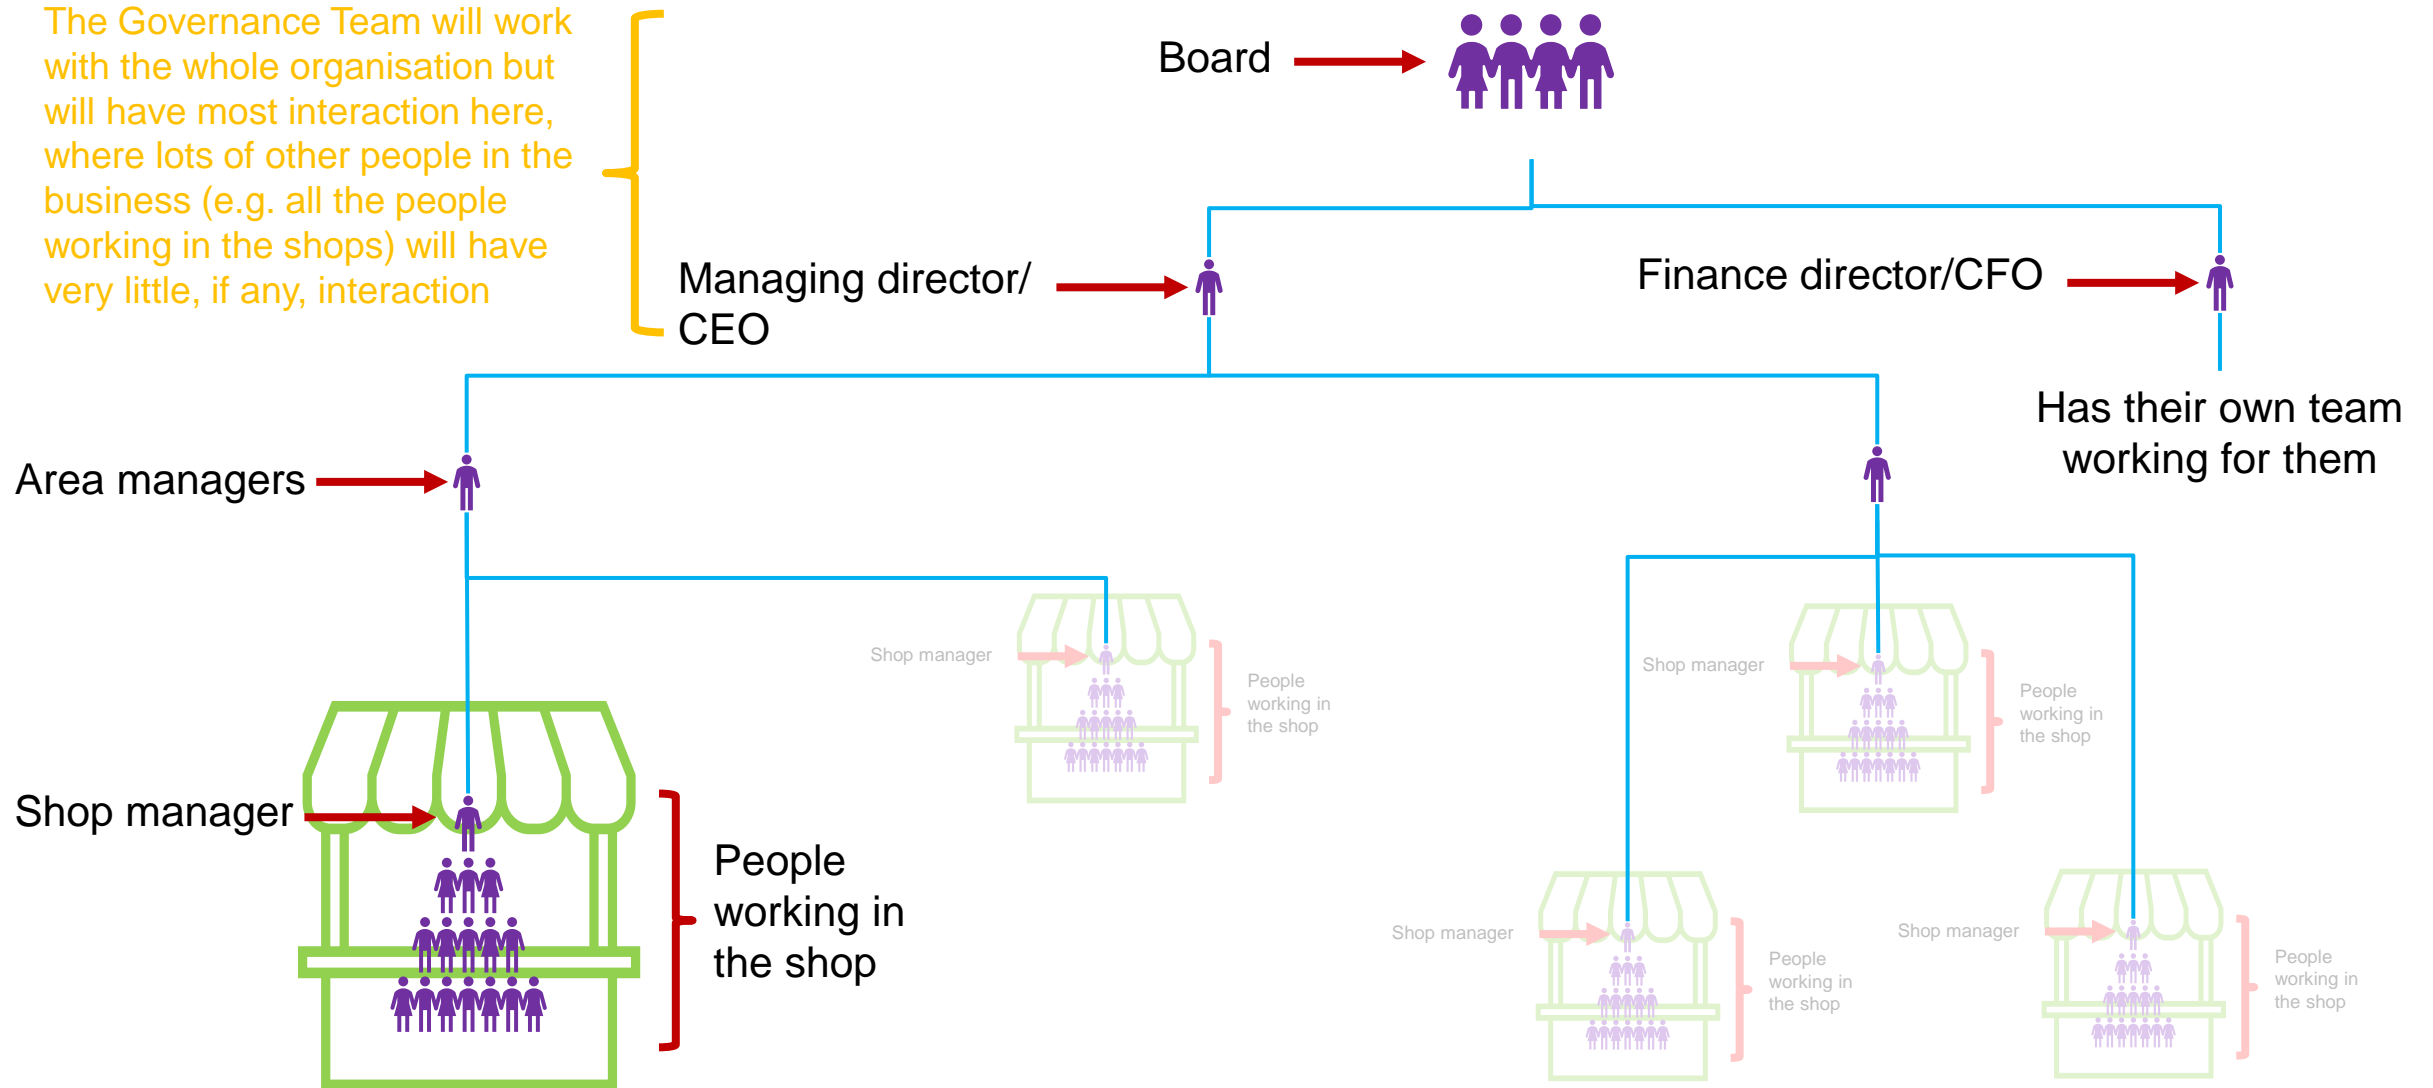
The Governance Team will work with the whole organisation but will have most interaction here, where lots of other people in the business (e.g. all the people working in the shops) will have very little, if any, interaction

Board

Managing director/ CEO

Finance director/CFO

Has their own team working for them

Area managers

Shop manager

People working in the shop

Shop manager

People working in the shop

Shop manager

People working in the shop

Shop manager

People working in the shop

Shop manager

People working in the shop